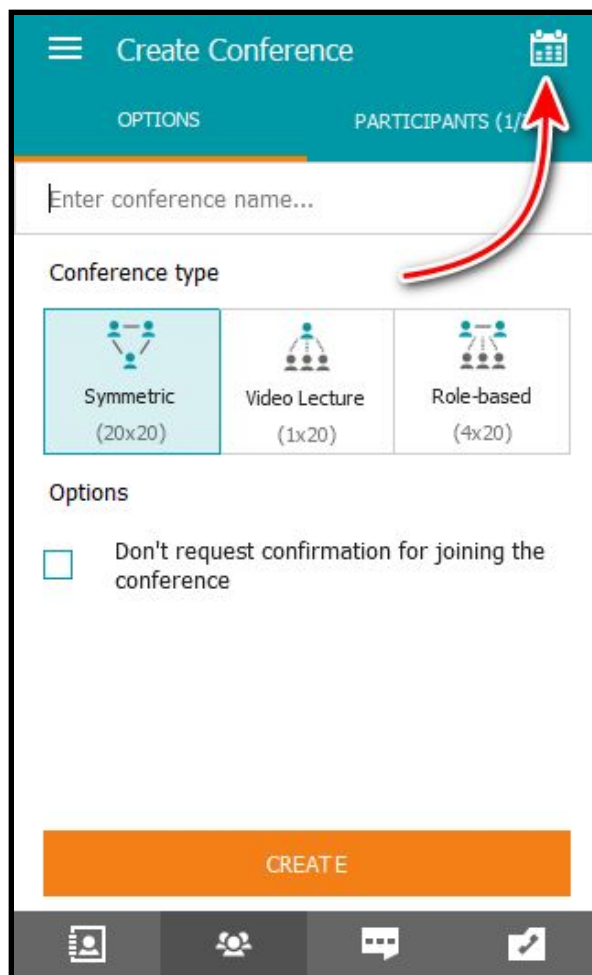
Create Conference

OPTIONS

PARTICIPANTS (1/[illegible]

Enter conference name...

Conference type

Symmetric
(20x20)

Video Lecture
(1x20)

Role-based
(4x20)

Options

Don't request confirmation for joining the conference

CREATE